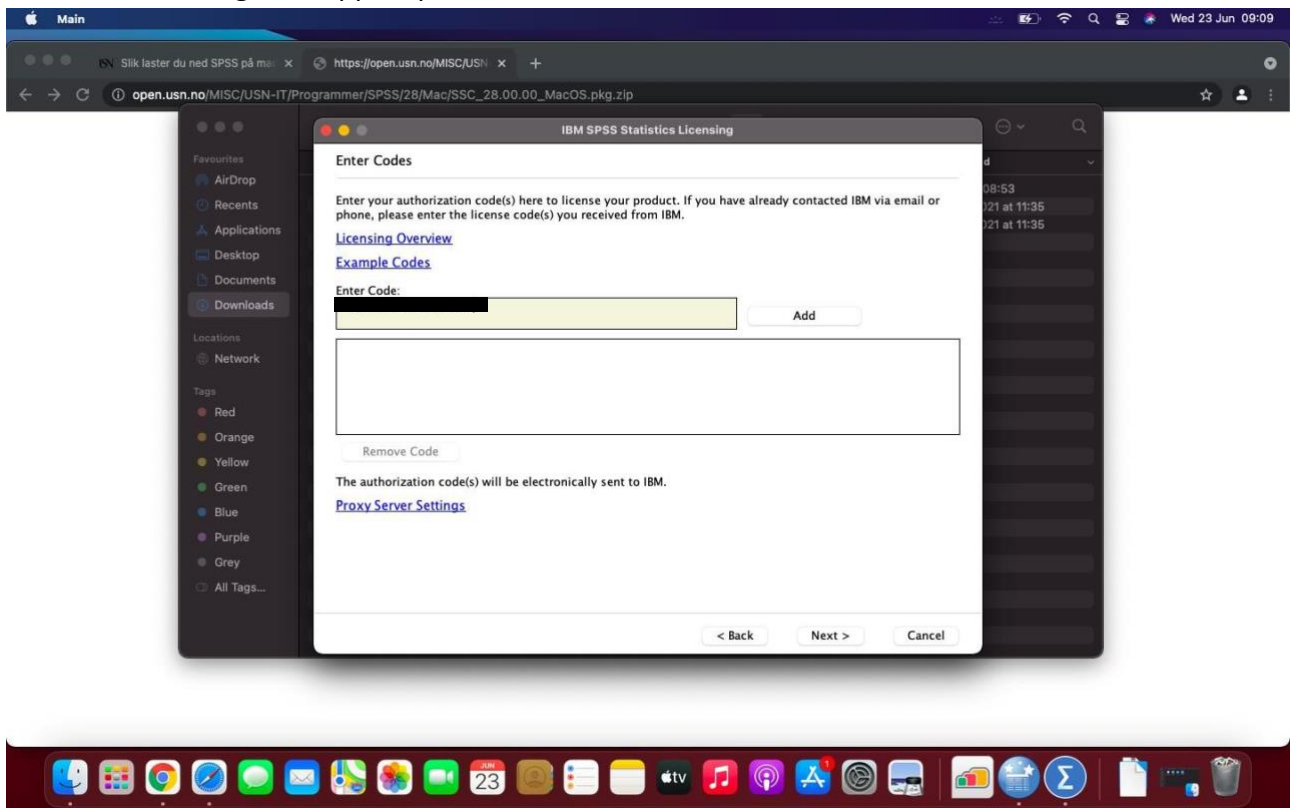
Main

Wed 23 Jun 09:09

Slik laster du ned SPSS på mac ×

https://open.usn.no/MISC/USN ×

open.usn.no/MISC/USN-IT/Programmer/SPSS/28/Mac/SSC_28.00.00_MacOS.pkg.zip

Favourites
AirDrop
Recents
Applications
Desktop
Documents
Downloads

Locations
Network

Tags
Red
Orange
Yellow
Green
Blue
Purple
Grey
All Tags...

d
08:53
021 at 11:35
021 at 11:35

IBM SPSS Statistics Licensing

Enter Codes

Enter your authorization code(s) here to license your product. If you have already contacted IBM via email or phone, please enter the license code(s) you received from IBM.

Licensing Overview

Example Codes

Enter Code:

Add

Remove Code

The authorization code(s) will be electronically sent to IBM.

Proxy Server Settings

< Back

Next >

Cancel

JUN
23